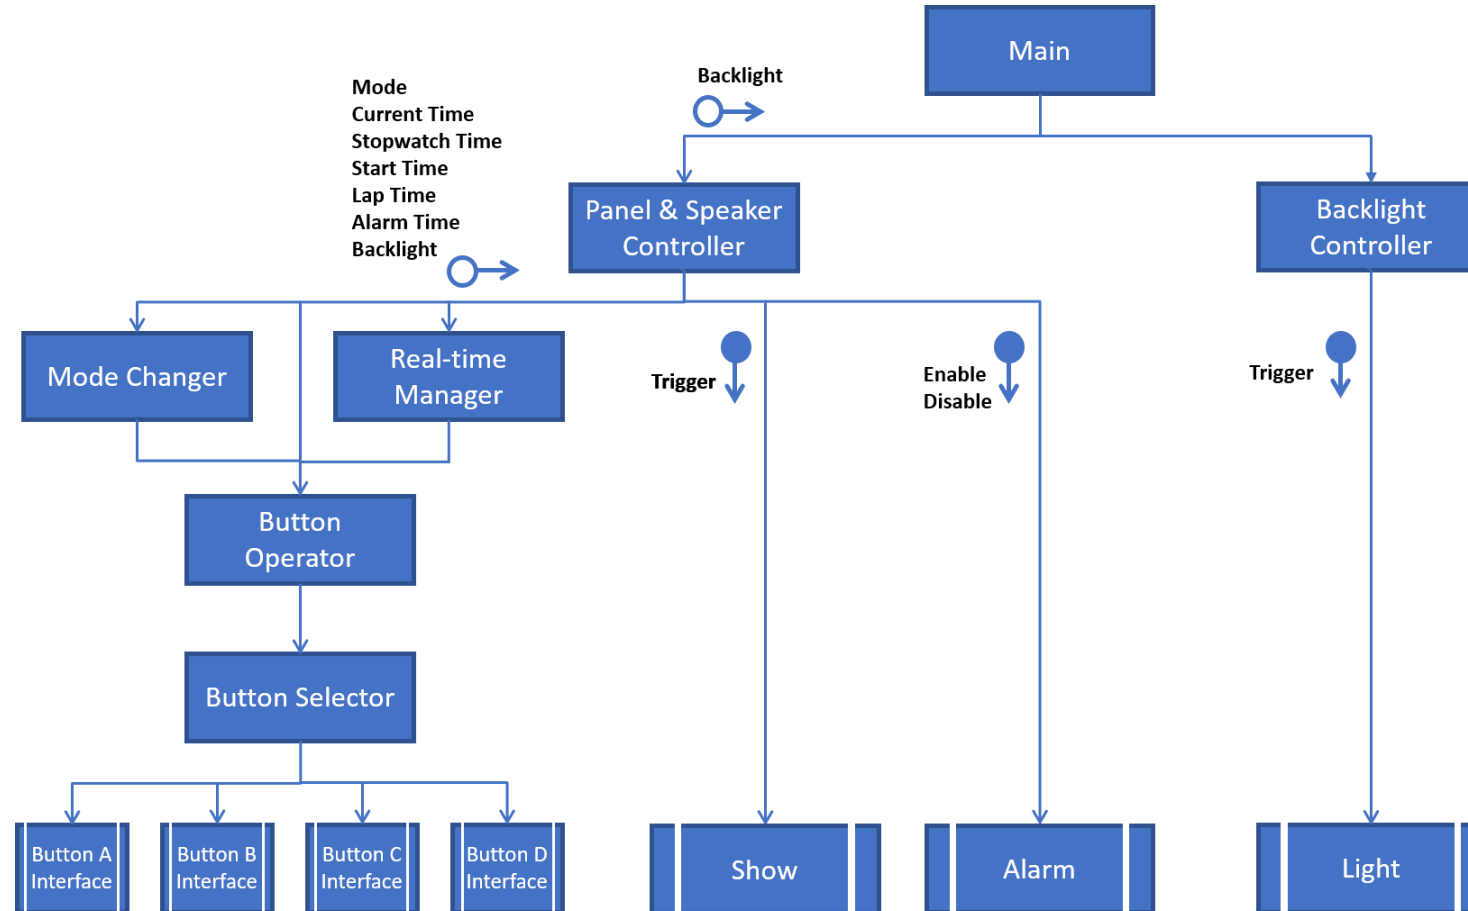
Main

Backlight

Mode
Current Time
Stopwatch Time
Start Time
Lap Time
Alarm Time
Backlight

Panel & Speaker Controller

Backlight Controller

Mode Changer

Real-time Manager

Trigger

Enable
Disable

Trigger

Button Operator

Button Selector

Button A Interface

Button B Interface

Button C Interface

Button D Interface

Show

Alarm

Light